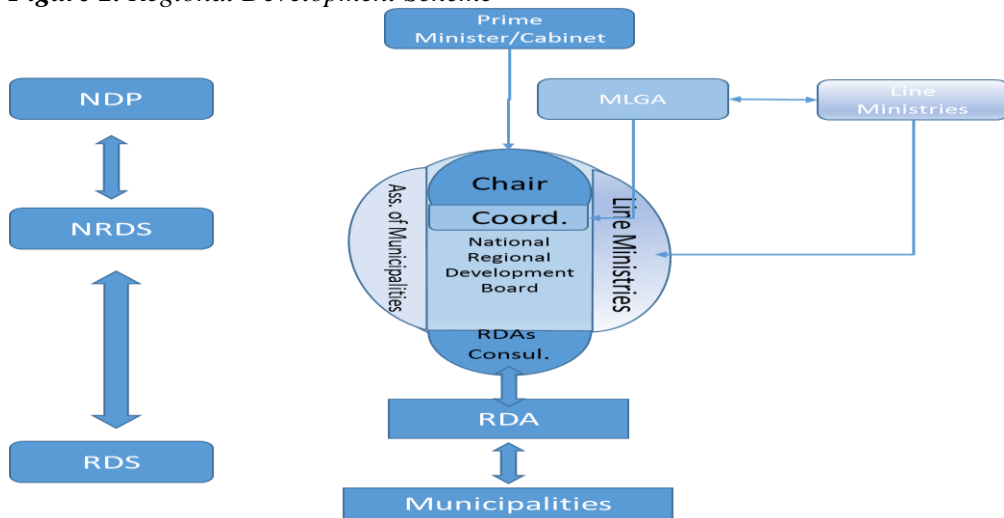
Figure 2: Regional Development Scheme

Prime Minister/Cabinet

NDP

MLGA

Line Ministries

NRDS

Chair

Coord.

Ass. of Municipalities

National Regional Development Board

Line Ministries

RDAs Consul.

RDA

RDS

Municipalities